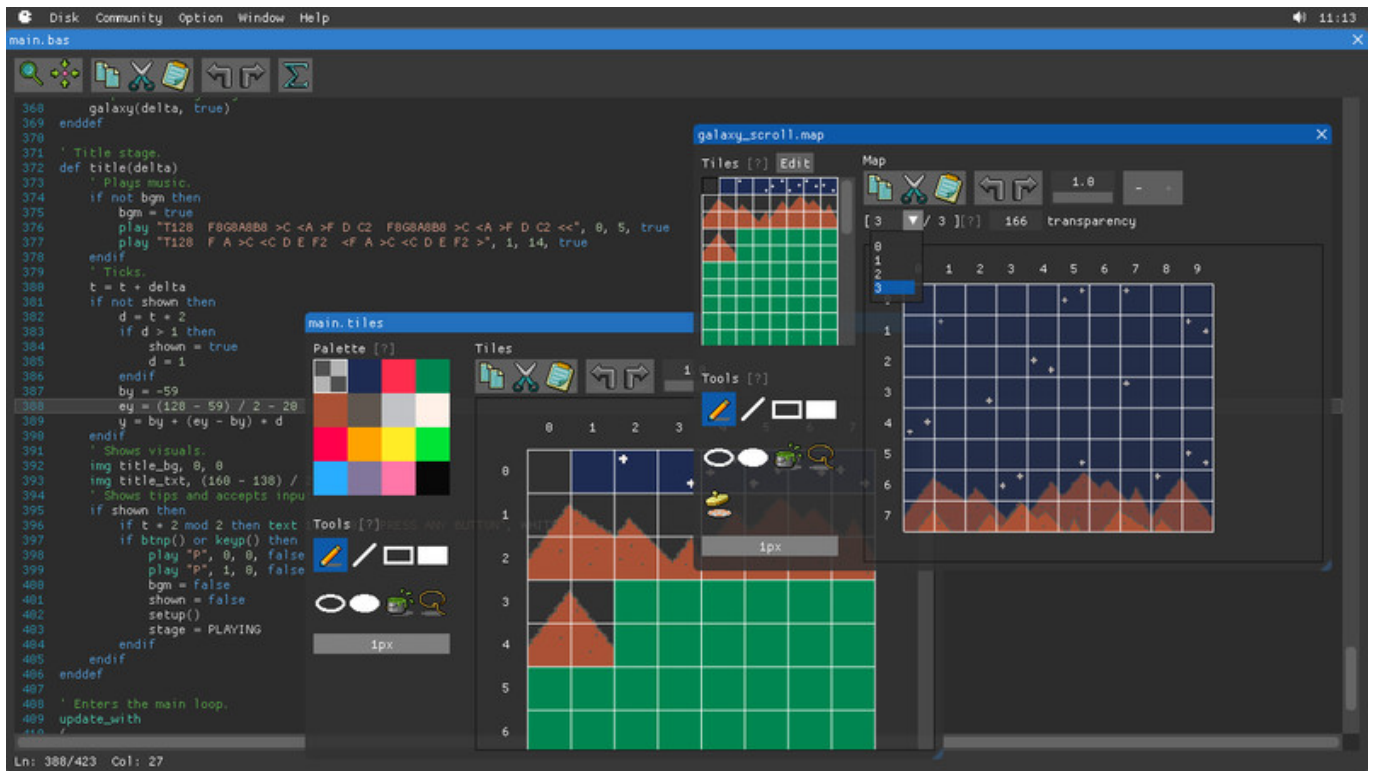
Disk Community Option Window Help 11:13

main.bas

368 galaxy(delta, true)
369 enddef
370
371 ' Title stage.
372 def title(delta)
373 ' Plays music.
374 if not bgm then
375 bgm = true
376 play "T128 F8G8A8B8 >C <A >F D C2 F8G8A8B8 >C <A >F D C2 <<", 0, 5, true
377 play "T128 F A >C <C D E F2 <F A >C <C D E F2 >", 1, 14, true
378 endif
379 ' Ticks.
380 t = t + delta
381 if not shown then
382 d = t * 2
383 if d > 1 then
384 shown = true
385 d = 1
386 endif
387 by = -59
388 ey = (128 - 59) / 2 - 20
389 y = by + (ey - by) * d
390 endif
391 ' Shows visuals.
392 img title_bg, 0, 0
393 img title_txt, (160 - 138) /
394 ' Shows tips and accepts inpu
395 if shown then
396 if t * 2 mod 2 then text
397 if btnp() or keyp() then
398 play "P", 0, 0, false
399 play "P", 1, 0, false
400 bgm = false
401 shown = false
402 setup()
403 stage = PLAYING
404 endif
405 endif
406 enddef
407
408 ' Enters the main loop.
409 update_with

Ln: 388/423 Col: 27

galaxy_scroll.map

Tiles [?] Edit

Map

1.0

[ 3 ▼ / 3 ][?] 166 transparency

0
1
2
3

1 2 3 4 5 6 7 8 9
1
2
3
4
5
6
7

main.tiles

Palette [?]

Tiles

0 1 2 3
0
1
2
3
4
5
6

Tools [?]

1px

Tools [?]

1px